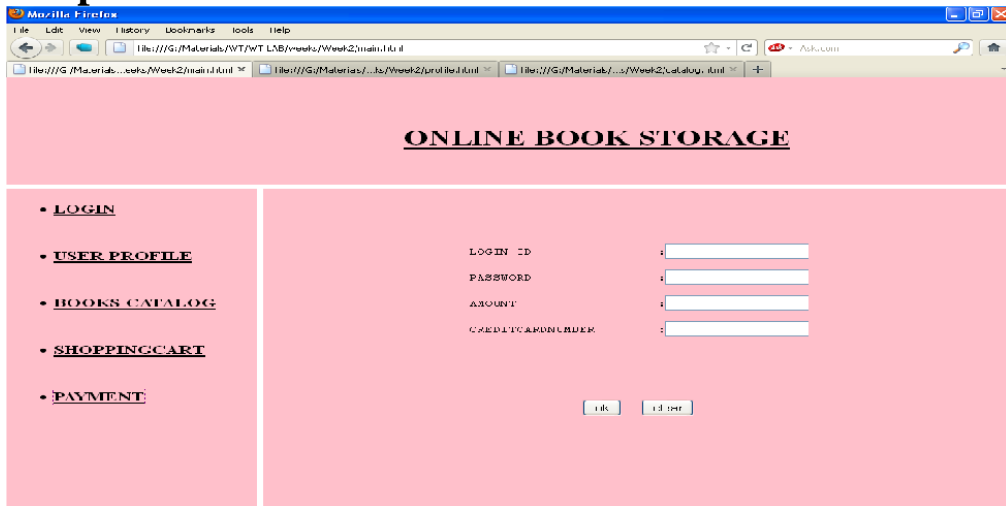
Mozilla Firefox
File Edit View History Bookmarks Tools Help
file:///G:/Materials/WT/WT LAB/weeks/Week2/main.html
Ask.com
file:///G:/Materials...eeks/Week2/main.html × file:///G:/Materials/...ks/Week2/profile.html × file:///G:/Materials/...s/Week2/catalog.html × +

ONLINE BOOK STORAGE

• LOGIN
• USER PROFILE
• BOOKS CATALOG
• SHOPPINGCART
• PAYMENT

LOGIN ID :
PASSWORD :
AMOUNT :
CREDITCARDNUMBER :

ok clear